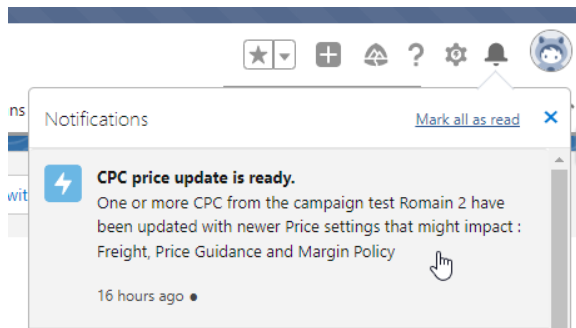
ns

wit

Notifications

Mark all as read

CPC price update is ready.

One or more CPC from the campaign test Romain 2 have been updated with newer Price settings that might impact : Freight, Price Guidance and Margin Policy

16 hours ago